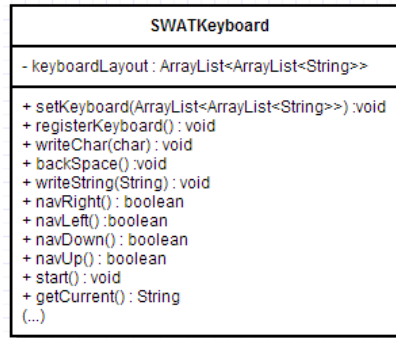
SWATKeyboard

- keyboardLayout : ArrayList<ArrayList<String>>

+ setKeyboard(ArrayList<ArrayList<String>>) :void
+ registerKeyboard() : void
+ writeChar(char) : void
+ backSpace() :void
+ writeString(String) : void
+ navRight() : boolean
+ navLeft() :boolean
+ navDown() : boolean
+ navUp() : boolean
+ start() : void
+ getCurrent() : String
(...)